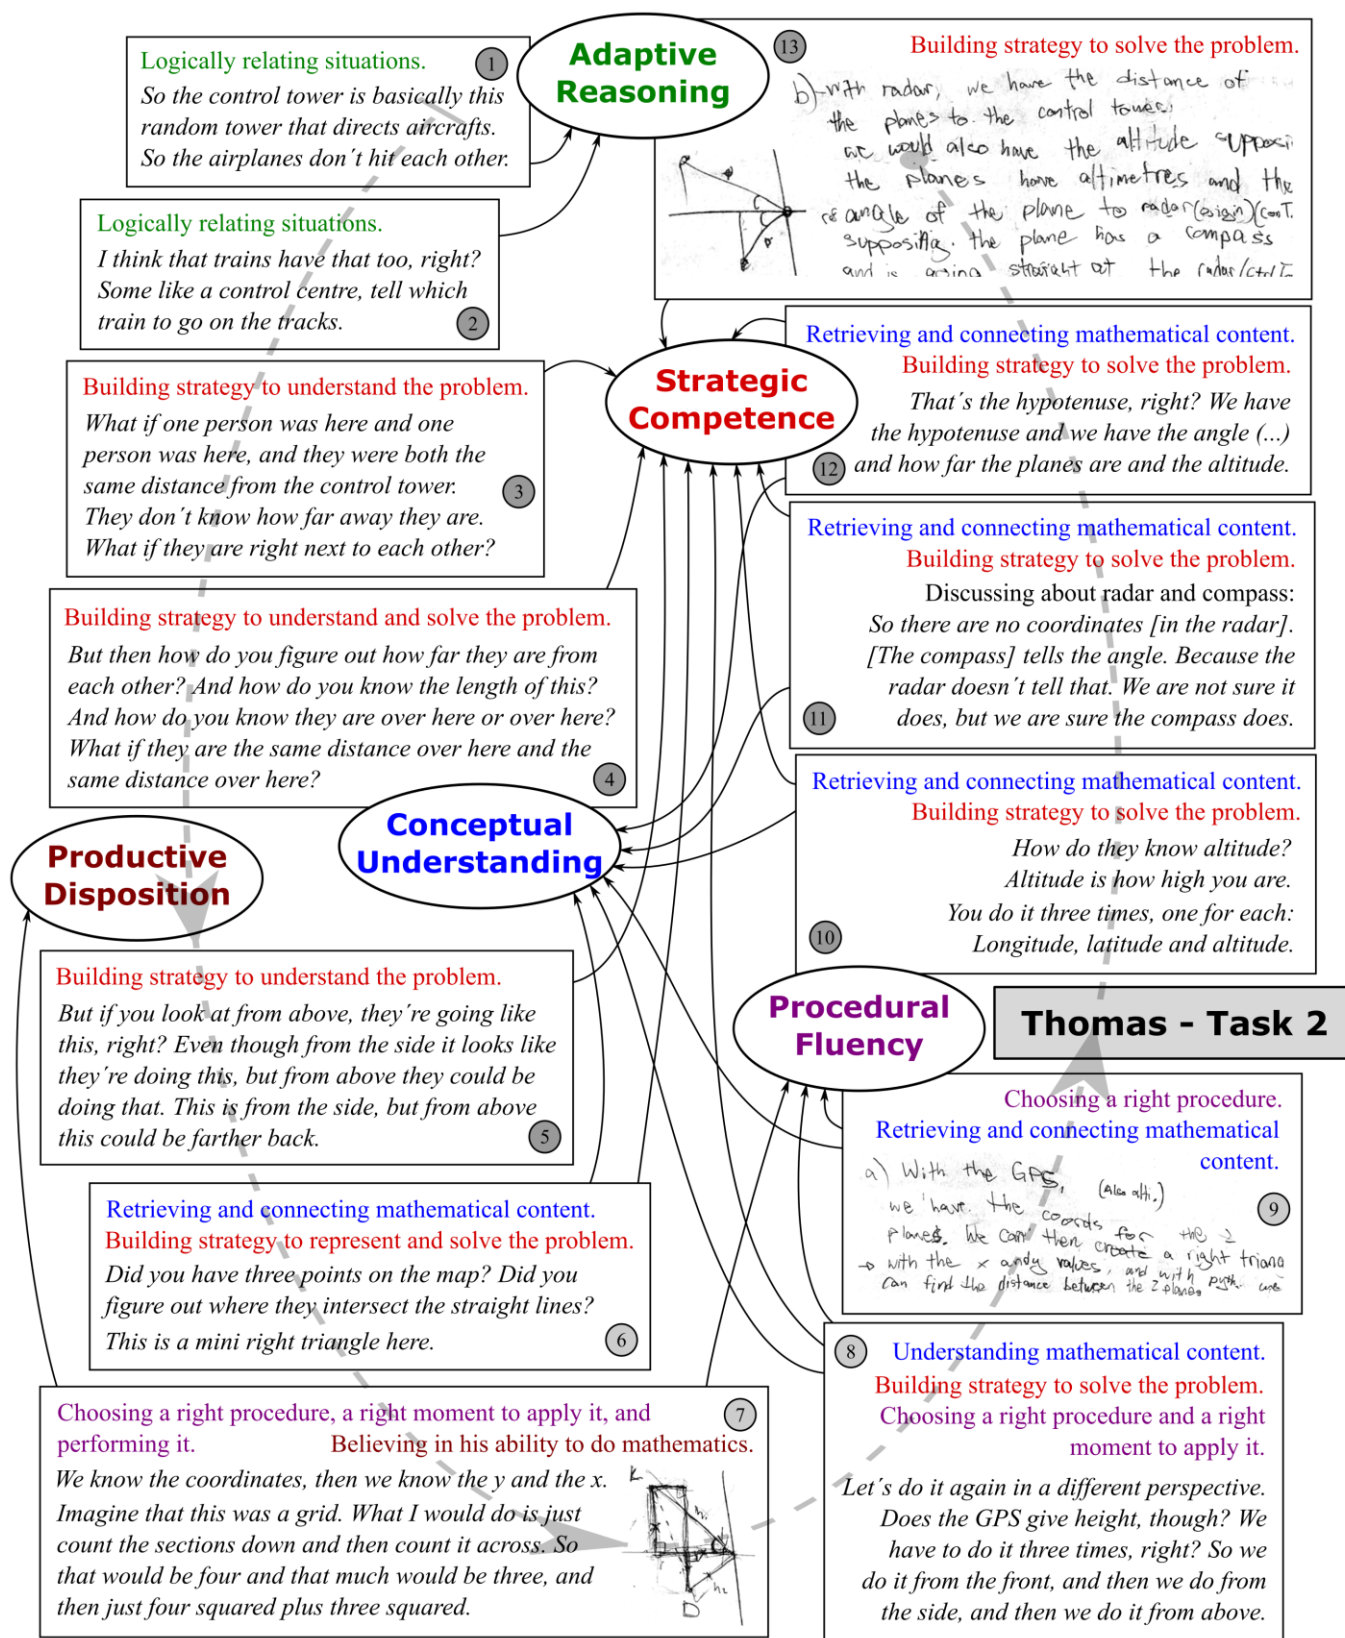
Adaptive Reasoning

Logically relating situations.
So the control tower is basically this random tower that directs aircrafts. So the airplanes don't hit each other.
1

Logically relating situations.
I think that trains have that too, right? Some like a control centre, tell which train to go on the tracks.
2

13
Building strategy to solve the problem.
b) with radar, we have the distance of the planes to the control tower; we would also have the altitude supposi the planes have altimetres and the angle of the plane to radar (origin) (cont. supposing the plane has a compass and is going straight at the radar/ctrl T

Strategic Competence

Building strategy to understand the problem.
What if one person was here and one person was here, and they were both the same distance from the control tower. They don't know how far away they are. What if they are right next to each other?
3

Retrieving and connecting mathematical content.
Building strategy to solve the problem.
That's the hypotenuse, right? We have the hypotenuse and we have the angle (...) and how far the planes are and the altitude.
12

Retrieving and connecting mathematical content.
Building strategy to solve the problem.
Discussing about radar and compass:
So there are no coordinates [in the radar]. [The compass] tells the angle. Because the radar doesn't tell that. We are not sure it does, but we are sure the compass does.
11

Building strategy to understand and solve the problem.
But then how do you figure out how far they are from each other? And how do you know the length of this? And how do you know they are over here or over here? What if they are the same distance over here and the same distance over here?
4

Retrieving and connecting mathematical content.
Building strategy to solve the problem.
How do they know altitude?
Altitude is how high you are.
You do it three times, one for each:
Longitude, latitude and altitude.
10

Productive Disposition

Conceptual Understanding

Procedural Fluency

Thomas - Task 2

Building strategy to understand the problem.
But if you look at from above, they're going like this, right? Even though from the side it looks like they're doing this, but from above they could be doing that. This is from the side, but from above this could be farther back.
5

Choosing a right procedure.
Retrieving and connecting mathematical content.
a) With the GPS, (Also alti.) we have the coords for the 2 planes. We can then create a right triang with the x and y values, and with Pyth. we can find the distance between the 2 planes
9

Retrieving and connecting mathematical content.
Building strategy to represent and solve the problem.
Did you have three points on the map? Did you figure out where they intersect the straight lines?
This is a mini right triangle here.
6

8
Understanding mathematical content.
Building strategy to solve the problem.
Choosing a right procedure and a right moment to apply it.
Let's do it again in a different perspective. Does the GPS give height, though? We have to do it three times, right? So we do it from the front, and then we do from the side, and then we do it from above.

Choosing a right procedure, a right moment to apply it, and performing it.
7
Believing in his ability to do mathematics.
We know the coordinates, then we know the y and the x. Imagine that this was a grid. What I would do is just count the sections down and then count it across. So that would be four and that much would be three, and then just four squared plus three squared.